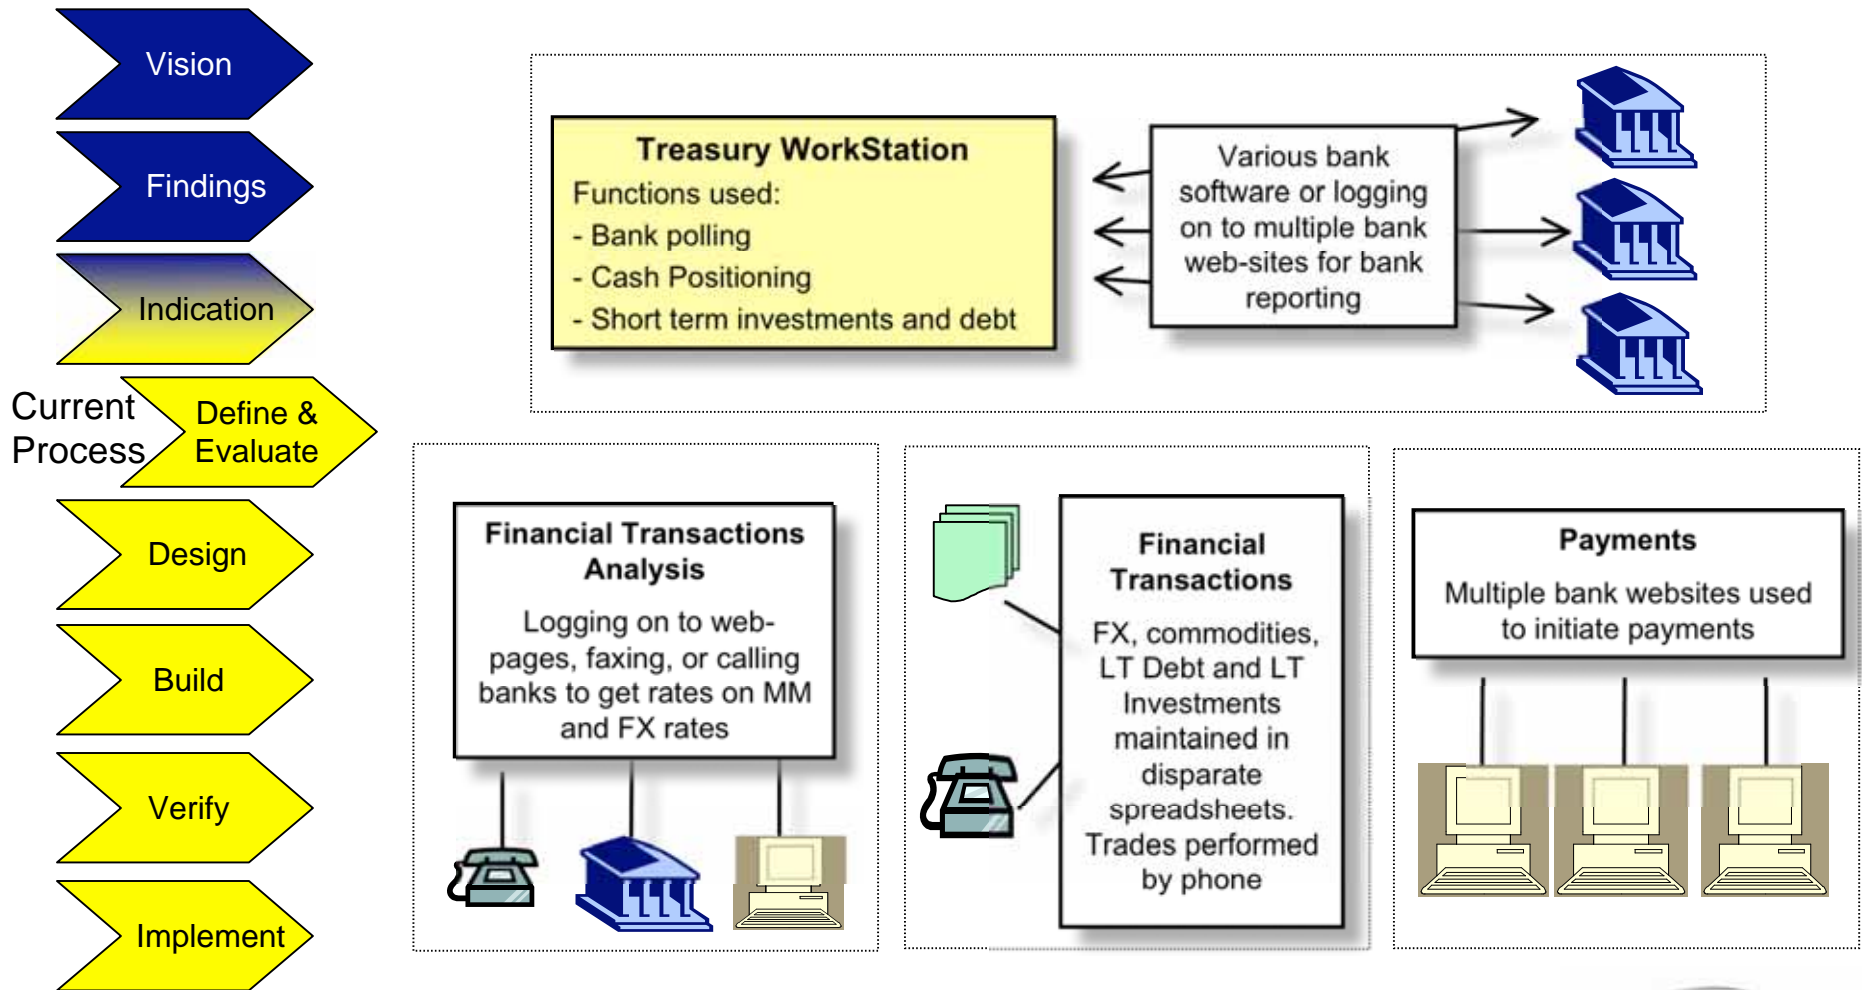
Vision

Findings

Indication

Current Process

Define & Evaluate

Design

Build

Verify

Implement

**Treasury WorkStation**
Functions used:
- Bank polling
- Cash Positioning
- Short term investments and debt

Various bank software or logging on to multiple bank web-sites for bank reporting

**Financial Transactions Analysis**
Logging on to web-pages, faxing, or calling banks to get rates on MM and FX rates

**Financial Transactions**
FX, commodities, LT Debt and LT Investments maintained in disparate spreadsheets. Trades performed by phone

**Payments**
Multiple bank websites used to initiate payments